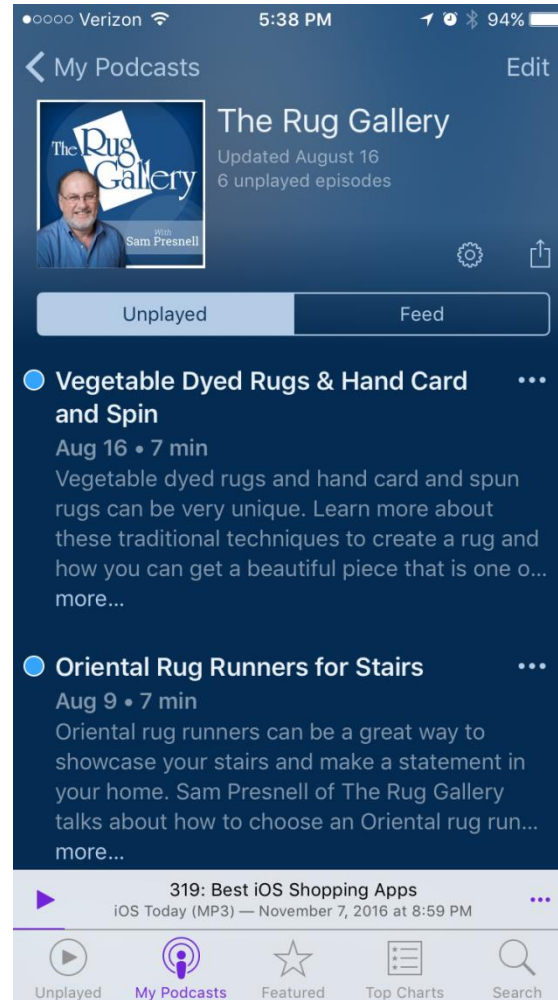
●○○○○ Verizon 5:38 PM 94%

< My Podcasts Edit

The Rug Gallery
With
Sam Presnell

The Rug Gallery
Updated August 16
6 unplayed episodes

Unplayed Feed

Vegetable Dyed Rugs & Hand Card and Spin
Aug 16 • 7 min
Vegetable dyed rugs and hand card and spun rugs can be very unique. Learn more about these traditional techniques to create a rug and how you can get a beautiful piece that is one o... more...

Oriental Rug Runners for Stairs
Aug 9 • 7 min
Oriental rug runners can be a great way to showcase your stairs and make a statement in your home. Sam Presnell of The Rug Gallery talks about how to choose an Oriental rug run... more...

319: Best iOS Shopping Apps
iOS Today (MP3) — November 7, 2016 at 8:59 PM

Unplayed My Podcasts Featured Top Charts Search